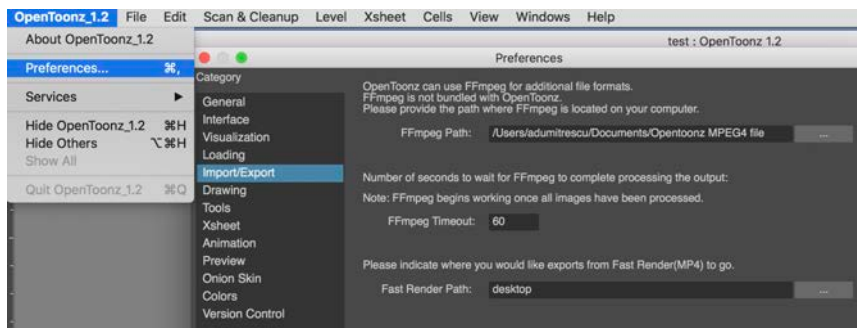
OpenToonz_1.2 File Edit Scan & Cleanup Level Xsheet Cells View Windows Help

About OpenToonz_1.2

Preferences... ⌘,

Services ▶

Hide OpenToonz_1.2 ⌘H
Hide Others ⌥⌘H
Show All

Quit OpenToonz_1.2 ⌘Q

test : OpenToonz 1.2

Preferences

Category

General
Interface
Visualization
Loading
Import/Export
Drawing
Tools
Xsheet
Animation
Preview
Onion Skin
Colors
Version Control

OpenToonz can use FFmpeg for additional file formats.
FFmpeg is not bundled with OpenToonz.
Please provide the path where FFmpeg is located on your computer.

FFmpeg Path: /Users/adumitrescu/Documents/Opentoonz MPEG4 file ...

Number of seconds to wait for FFmpeg to complete processing the output:

Note: FFmpeg begins working once all images have been processed.

FFmpeg Timeout: 60

Please indicate where you would like exports from Fast Render(MP4) to go.

Fast Render Path: desktop ...